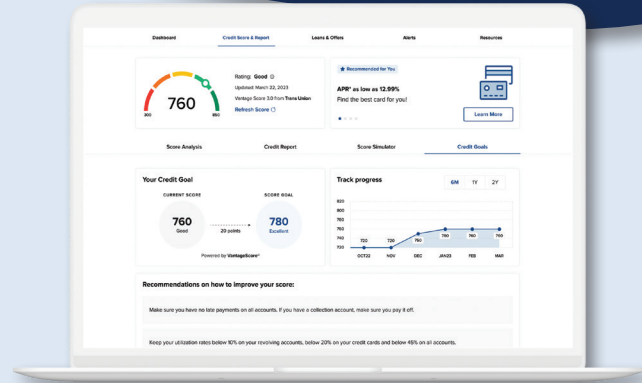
Dashboard Credit Score & Report Loans & Offers Alerts Resources

760

300 850

Rating: Good
Updated: March 22, 2023
Vantage Score 3.0 from Trans Union
Refresh Score

Recommended for You
APR* as low as 12.99%
Find the best card for you!
Learn More

Score Analysis Credit Report Score Simulator Credit Goals

Your Credit Goal

CURRENT SCORE
760
Good

20 points

SCORE GOAL
780
Excellent

Powered by VantageScore®

Track progress

6M 1Y 2Y

820
800
780
760
740
720

720 730 760 760 760 760

OCT22 NOV DEC JAN23 FEB MAR

Recommendations on how to improve your score:

Make sure you have no late payments on all accounts. If you have a collection account, make sure you pay it off.

Keep your utilization rates below 10% on your revolving accounts, below 20% on your credit cards and below 45% on all accounts.